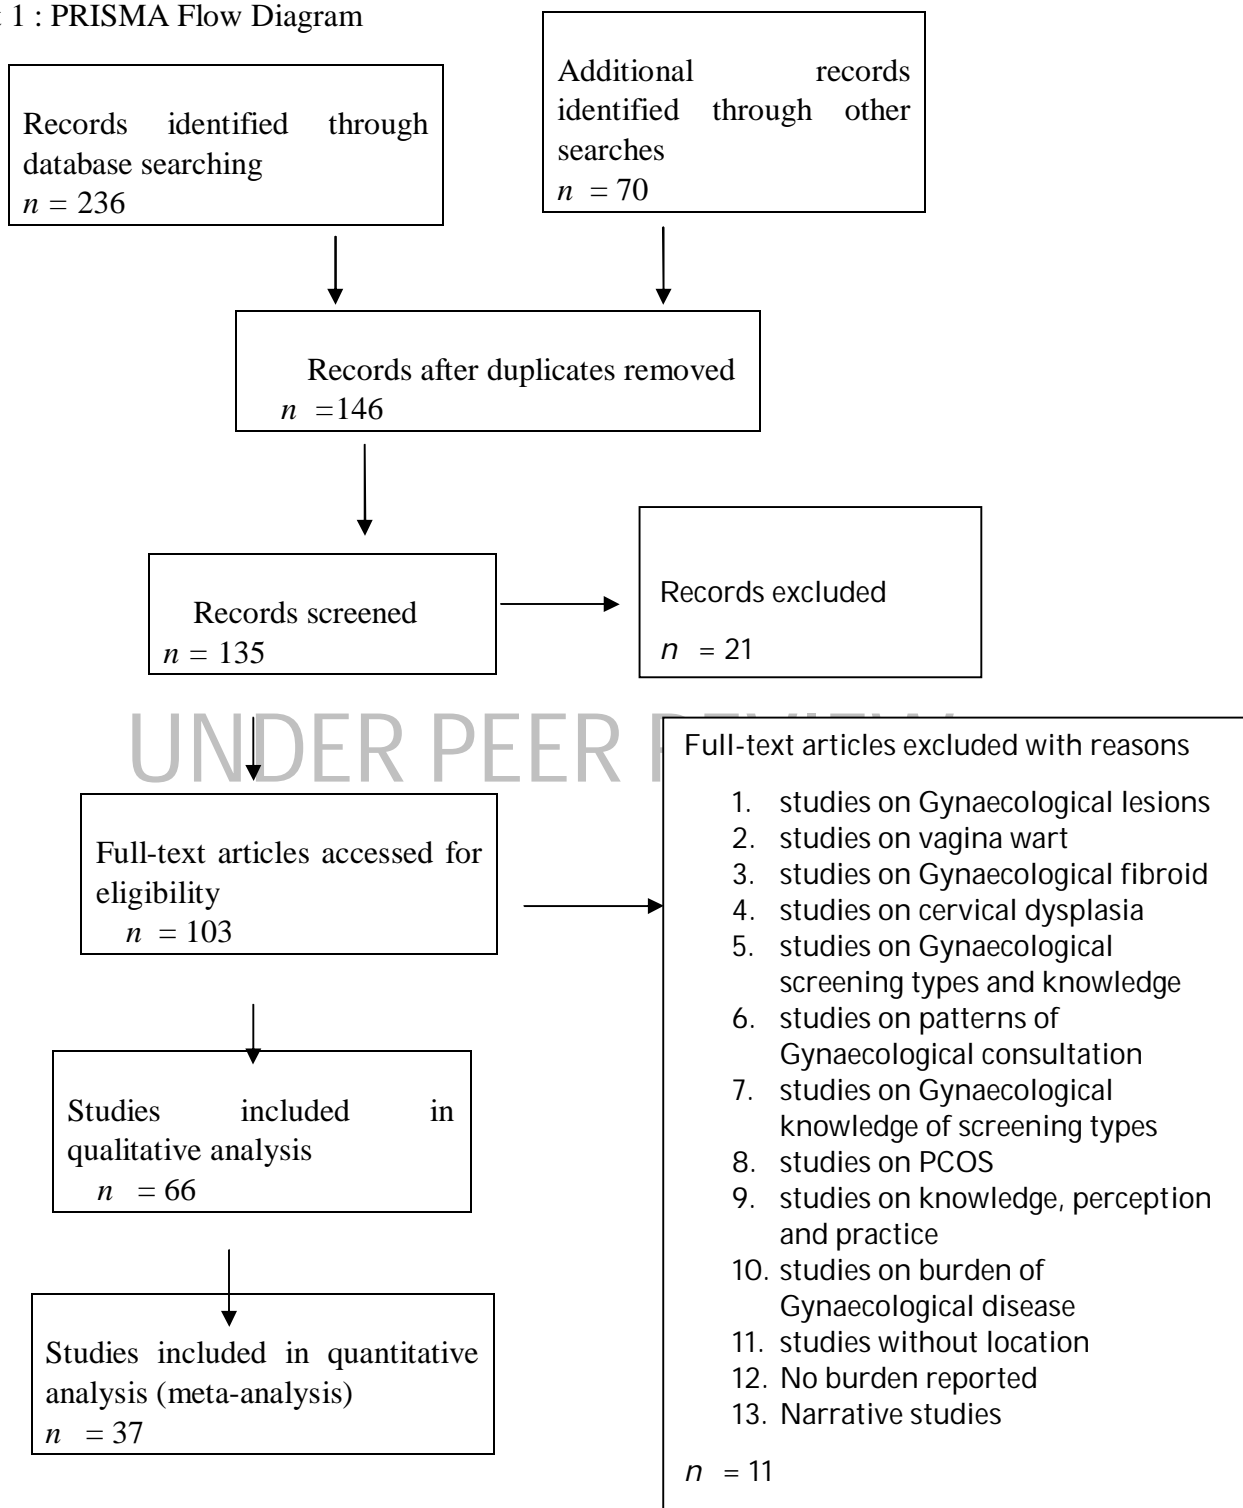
: 1 : PRISMA Flow Diagram

Records identified through database searching
$n = 236$

Additional records identified through other searches
$n = 70$

Records after duplicates removed
$n = 146$

Records screened
$n = 135$

Records excluded
$n = 21$

UNDER PEER R

Full-text articles accessed for eligibility
$n = 103$

Full-text articles excluded with reasons

1. studies on Gynaecological lesions
2. studies on vagina wart
3. studies on Gynaecological fibroid
4. studies on cervical dysplasia
5. studies on Gynaecological screening types and knowledge
6. studies on patterns of Gynaecological consultation
7. studies on Gynaecological knowledge of screening types
8. studies on PCOS
9. studies on knowledge, perception and practice
10. studies on burden of Gynaecological disease
11. studies without location
12. No burden reported
13. Narrative studies

$n = 11$

Studies included in qualitative analysis
$n = 66$

Studies included in quantitative analysis (meta-analysis)
$n = 37$